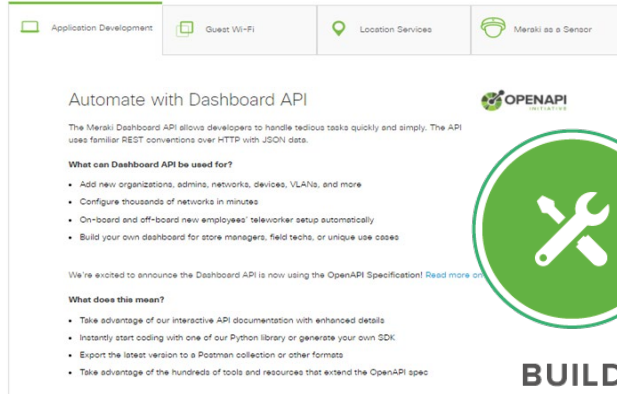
Application Development

Guest Wi-Fi

Location Services

Meraki as a Sensor

Automate with Dashboard API

OPENAPI INITIATIVE

The Meraki Dashboard API allows developers to handle tedious tasks quickly and simply. The API uses familiar REST conventions over HTTP with JSON data.

What can Dashboard API be used for?

- Add new organizations, admins, networks, devices, VLANs, and more
- Configure thousands of networks in minutes
- On-board and off-board new employees' teleworker setup automatically
- Build your own dashboard for store managers, field techs, or unique use cases

We're excited to announce the Dashboard API is now using the OpenAPI Specification! Read more on

What does this mean?

- Take advantage of our interactive API documentation with enhanced details
- Instantly start coding with one of our Python library or generate your own SDK
- Export the latest version to a Postman collection or other formats
- Take advantage of the hundreds of tools and resources that extend the OpenAPI spec

BUILD